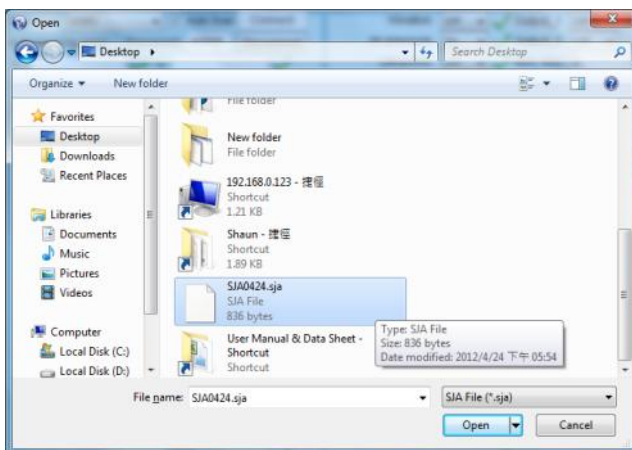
Open

Desktop ▸

Search Desktop

Organize ▾ New folder

Favorites
Desktop
Downloads
Recent Places

Libraries
Documents
Music
Pictures
Videos

Computer
Local Disk (C:)
Local Disk (D:)

File folder

New folder
File folder

192.168.0.123 - 捷徑
Shortcut
1.21 KB

Shaun - 捷徑
Shortcut
1.89 KB

SJA0424.sja
SJA File
836 bytes

User Manual & Data Sheet - Shortcut
Shortcut

Type: SJA File
Size: 836 bytes
Date modified: 2012/4/24 下午 05:54

File name: SJA0424.sja

SJA File (*.sja)

Open

Cancel